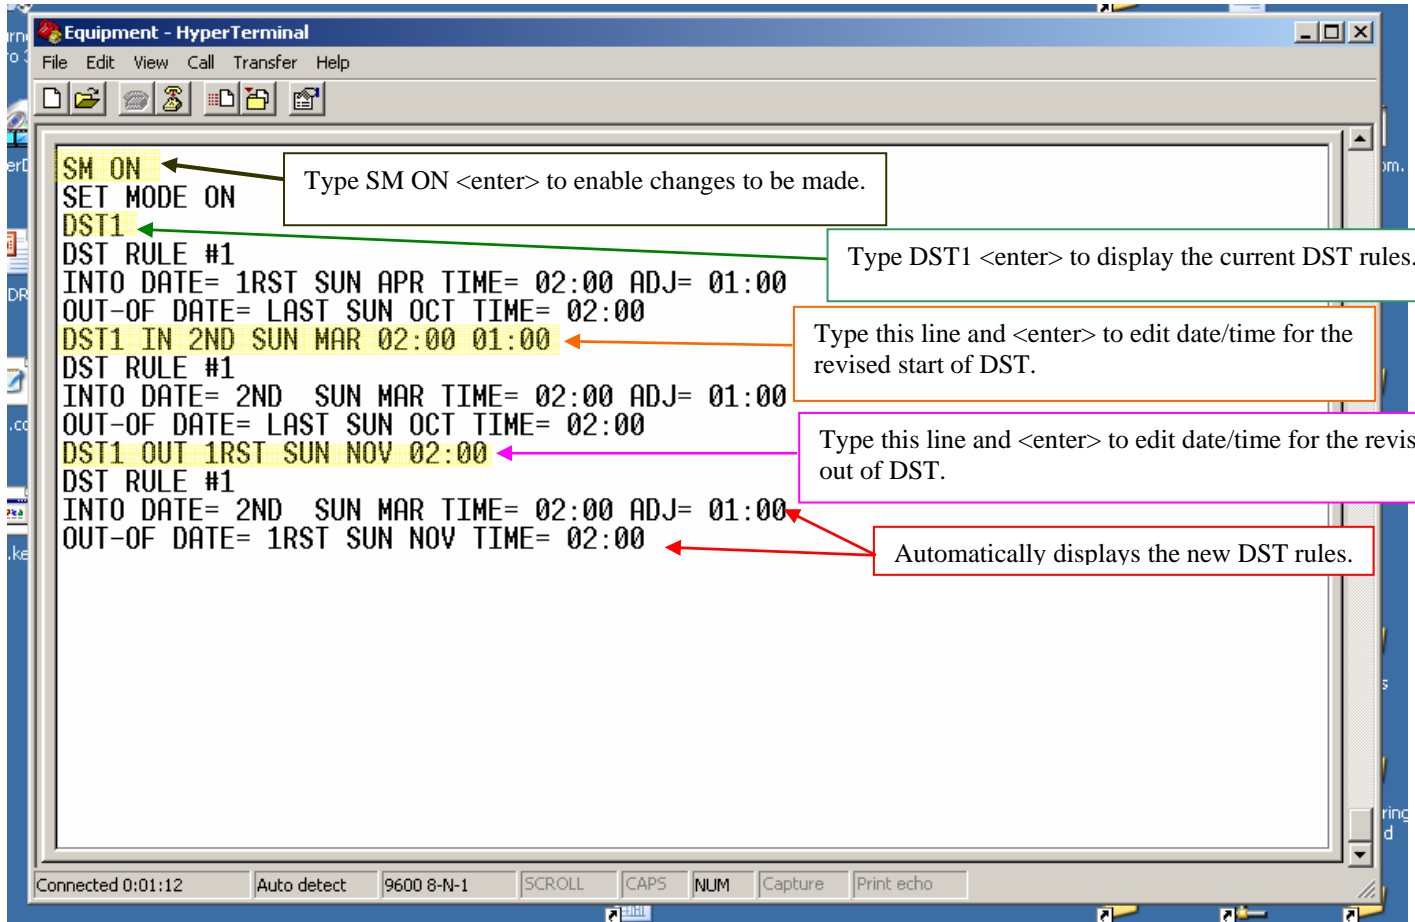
Equipment - HyperTerminal

File Edit View Call Transfer Help

SM ON
SET MODE ON
DST1
DST RULE #1
INTO DATE= 1RST SUN APR TIME= 02:00 ADJ= 01:00
OUT-OF DATE= LAST SUN OCT TIME= 02:00
DST1 IN 2ND SUN MAR 02:00 01:00
DST RULE #1
INTO DATE= 2ND SUN MAR TIME= 02:00 ADJ= 01:00
OUT-OF DATE= LAST SUN OCT TIME= 02:00
DST1 OUT 1RST SUN NOV 02:00
DST RULE #1
INTO DATE= 2ND SUN MAR TIME= 02:00 ADJ= 01:00
OUT-OF DATE= 1RST SUN NOV TIME= 02:00

Type SM ON <enter> to enable changes to be made.

Type DST1 <enter> to display the current DST rules.

Type this line and <enter> to edit date/time for the revised start of DST.

Type this line and <enter> to edit date/time for the revis out of DST.

Automatically displays the new DST rules.

Connected 0:01:12 | Auto detect | 9600 8-N-1 | SCROLL | CAPS | NUM | Capture | Print echo